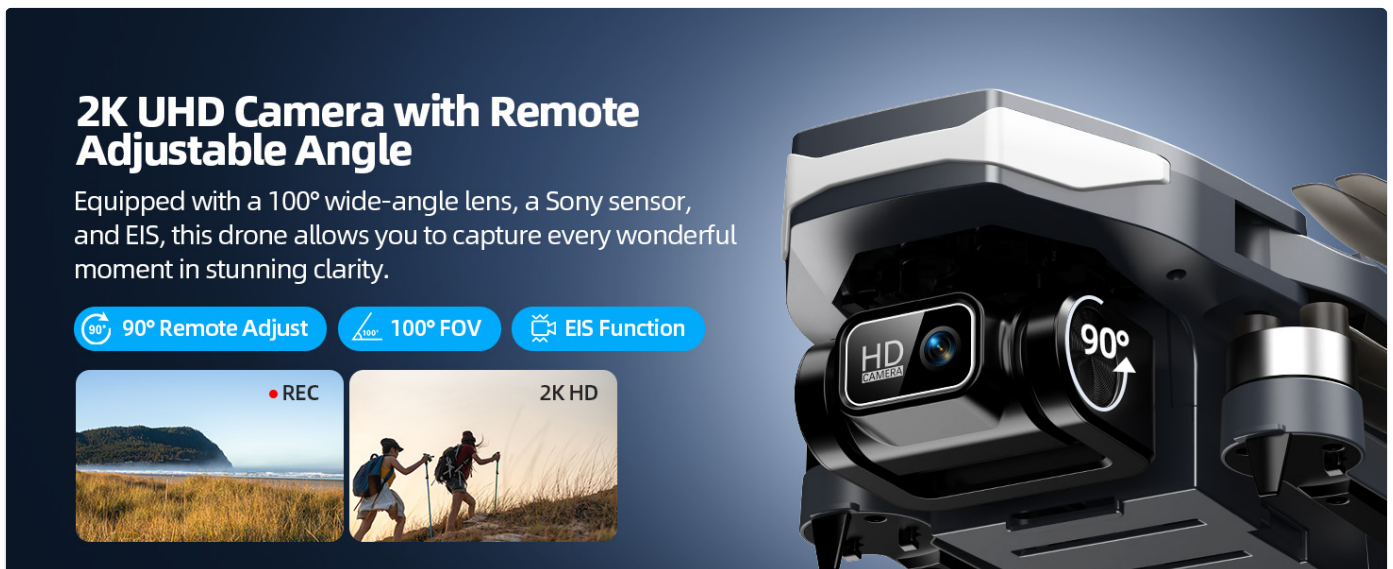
2K UHD Camera with Remote Adjustable Angle

Equipped with a 100° wide-angle lens, a Sony sensor, and EIS, this drone allows you to capture every wonderful moment in stunning clarity.

90° 90° Remote Adjust

100° 100° FOV

EIS Function

REC

2K HD

HD CAMERA

90°